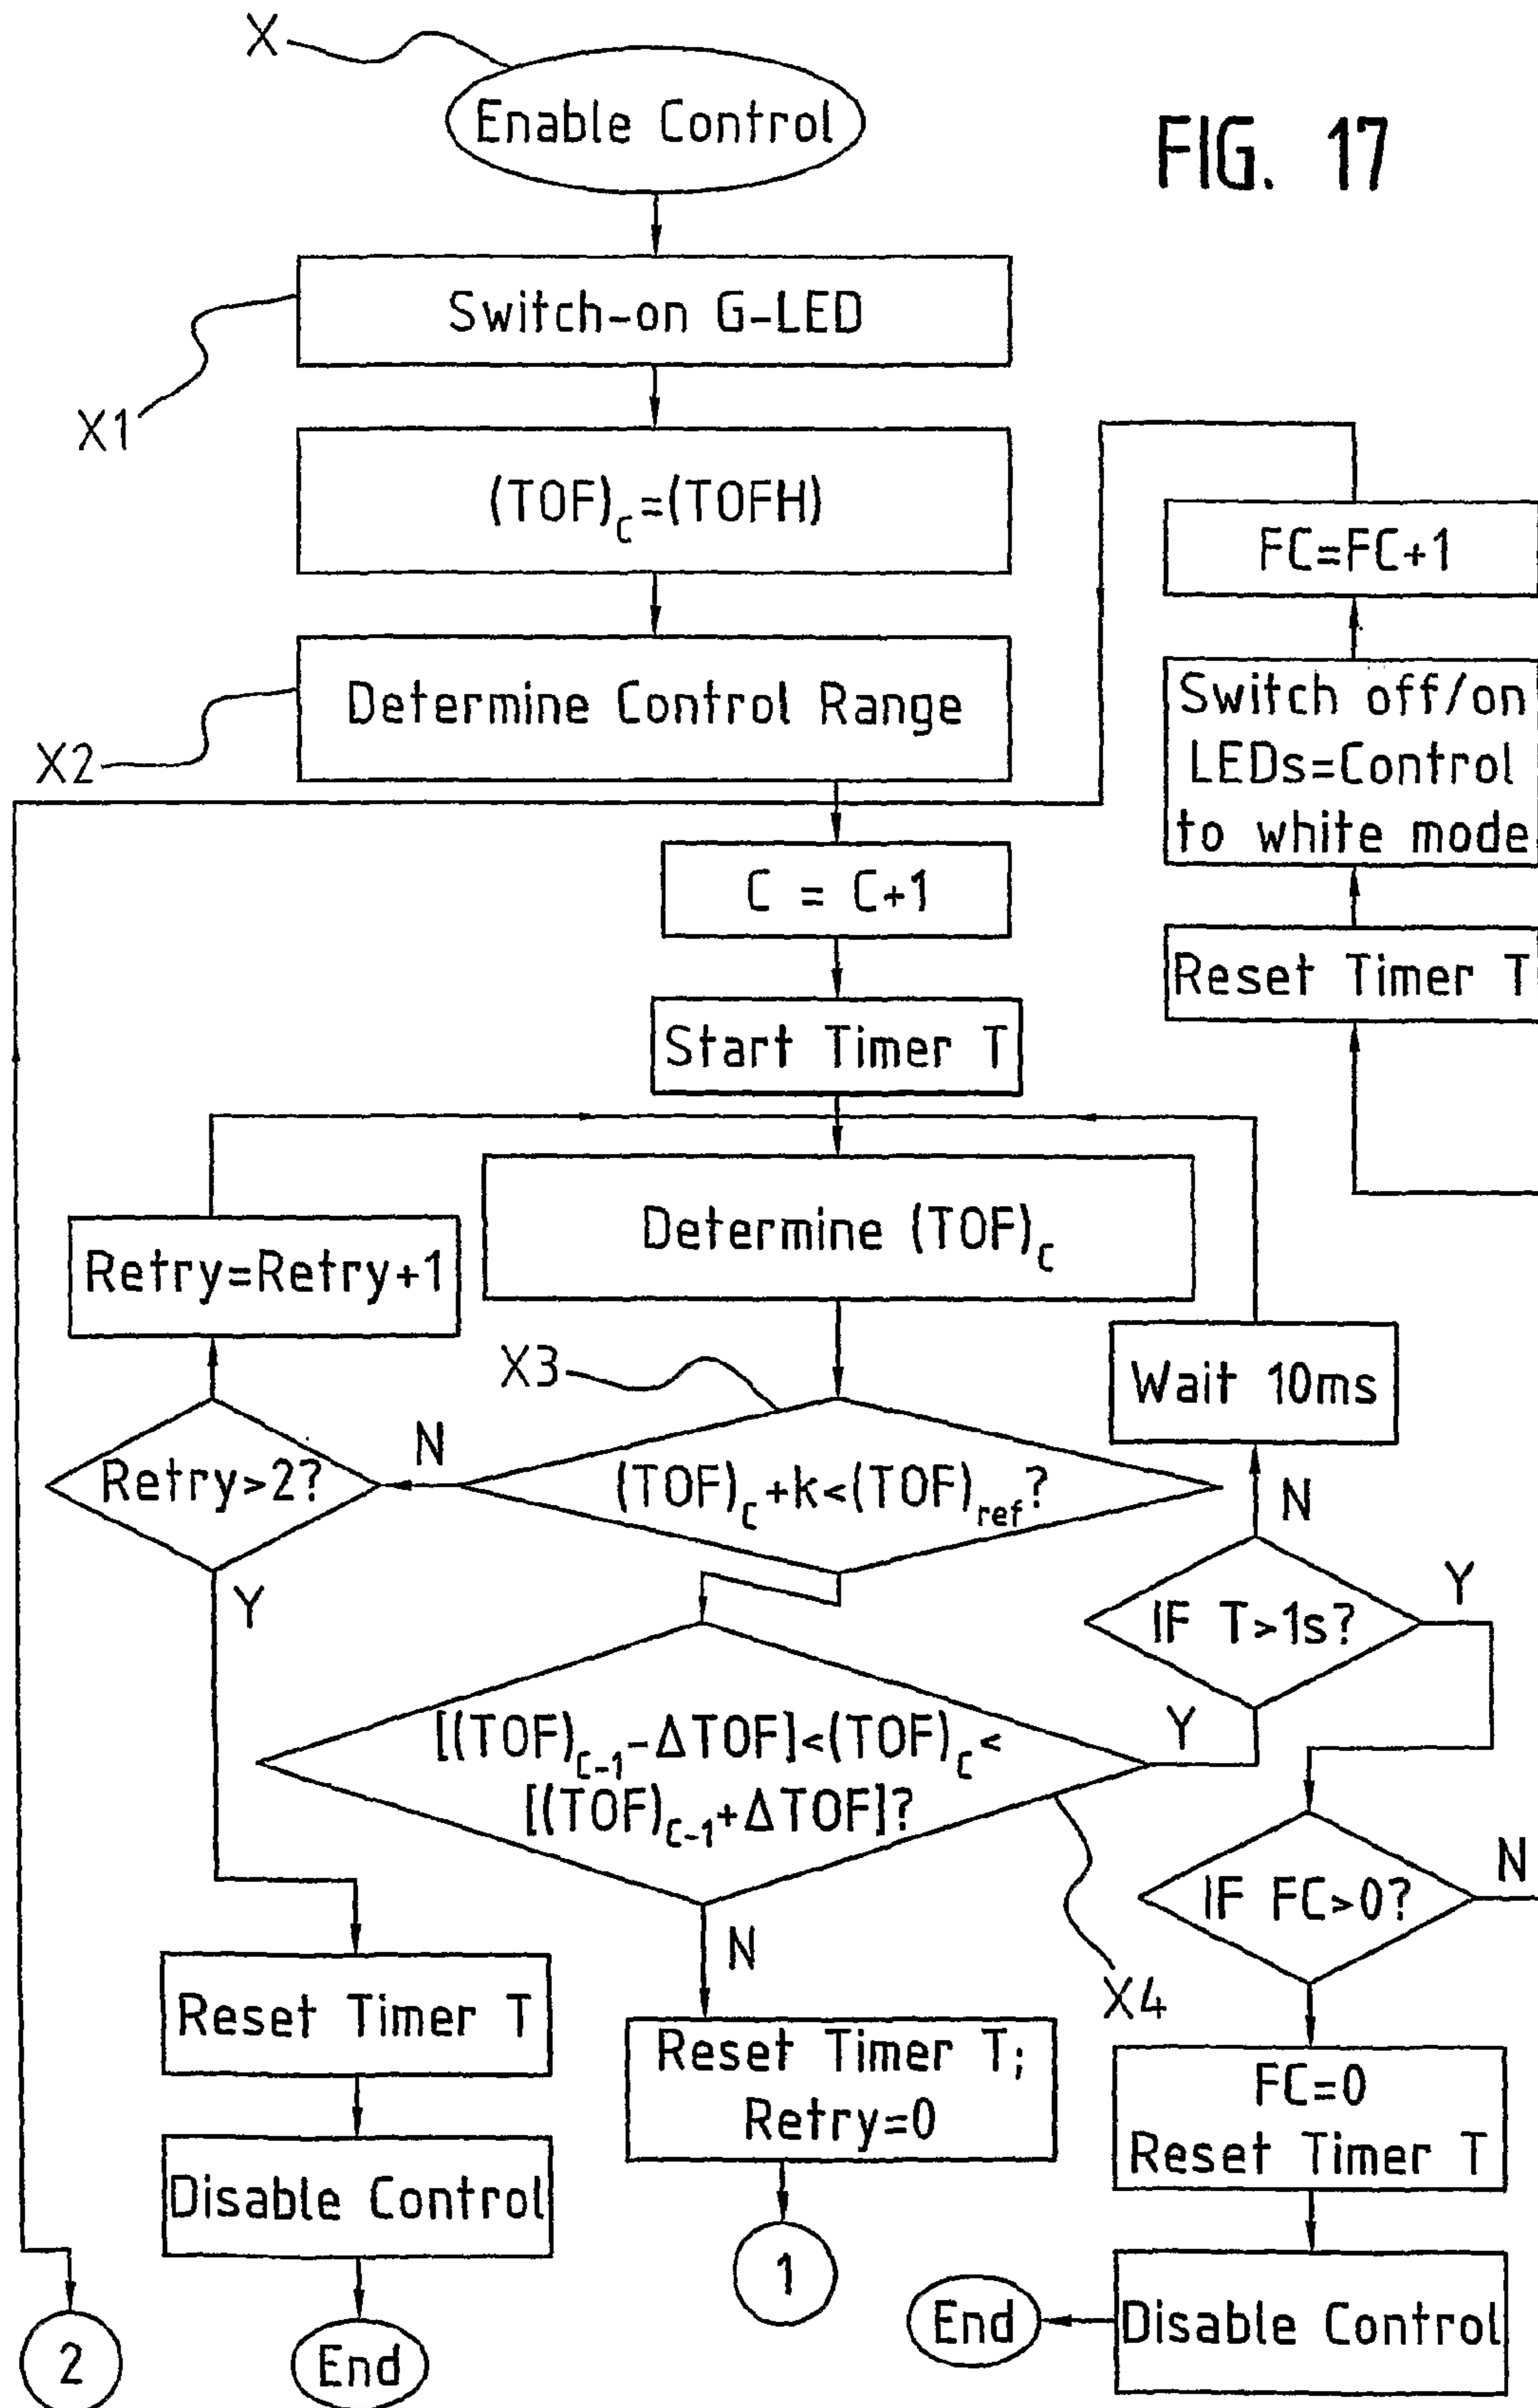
X

Enable Control

FIG. 17

Switch-on G-LED

X1

$(TOF)_c=(TOFH)$

FC=FC+1

Determine Control Range

X2

Switch off/on LEDs=Control to white mode

C = C+1

Reset Timer T

Start Timer T

Determine $(TOF)_c$

Retry=Retry+1

Wait 10ms

X3

N

Retry>2?

$(TOF)_c+k<(TOF)_{ref}$?

N

Y

IF T>1s?

Y

$[(TOF)_{c-1}-\Delta TOF]<(TOF)_c<[(TOF)_{c-1}+\Delta TOF]$?

Y

N

IF FC>0?

N

X4

Reset Timer T

Reset Timer T; Retry=0

FC=0 Reset Timer T

Disable Control

1

End

Disable Control

2

End